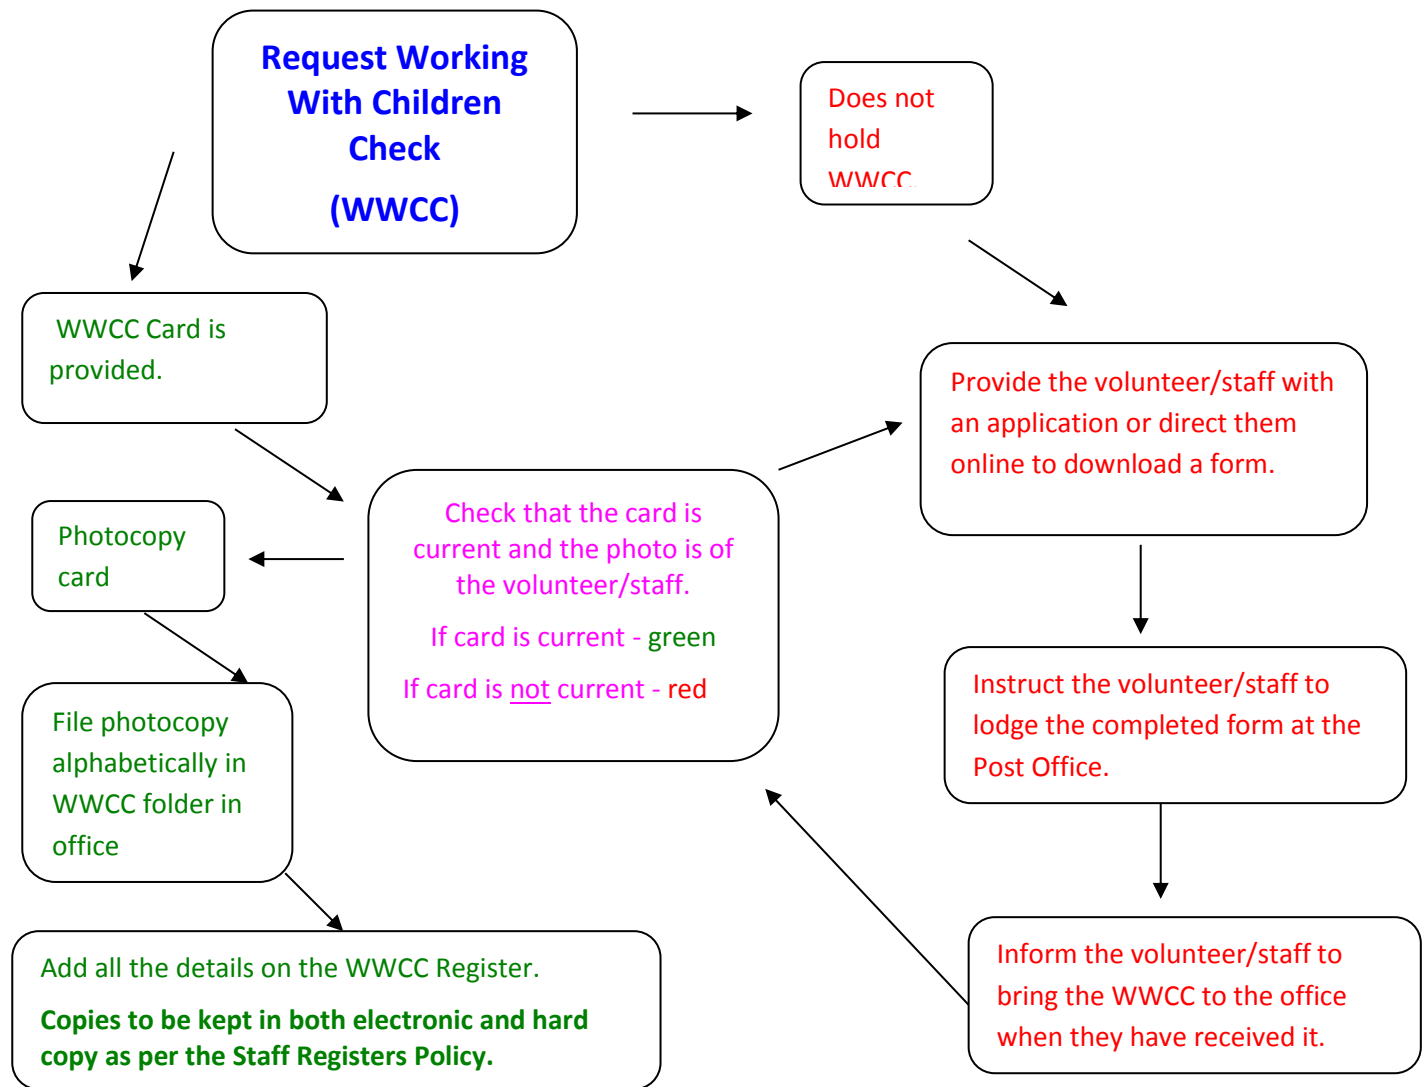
Request Working With Children Check

(WWCC)

Does not hold WWCC

WWCC Card is provided.

Provide the volunteer/staff with an application or direct them online to download a form.

Photocopy card

Check that the card is current and the photo is of the volunteer/staff.

If card is current - green

If card is not current - red

File photocopy alphabetically in WWCC folder in office

Instruct the volunteer/staff to lodge the completed form at the Post Office.

Add all the details on the WWCC Register.

Copies to be kept in both electronic and hard copy as per the Staff Registers Policy.

Inform the volunteer/staff to bring the WWCC to the office when they have received it.